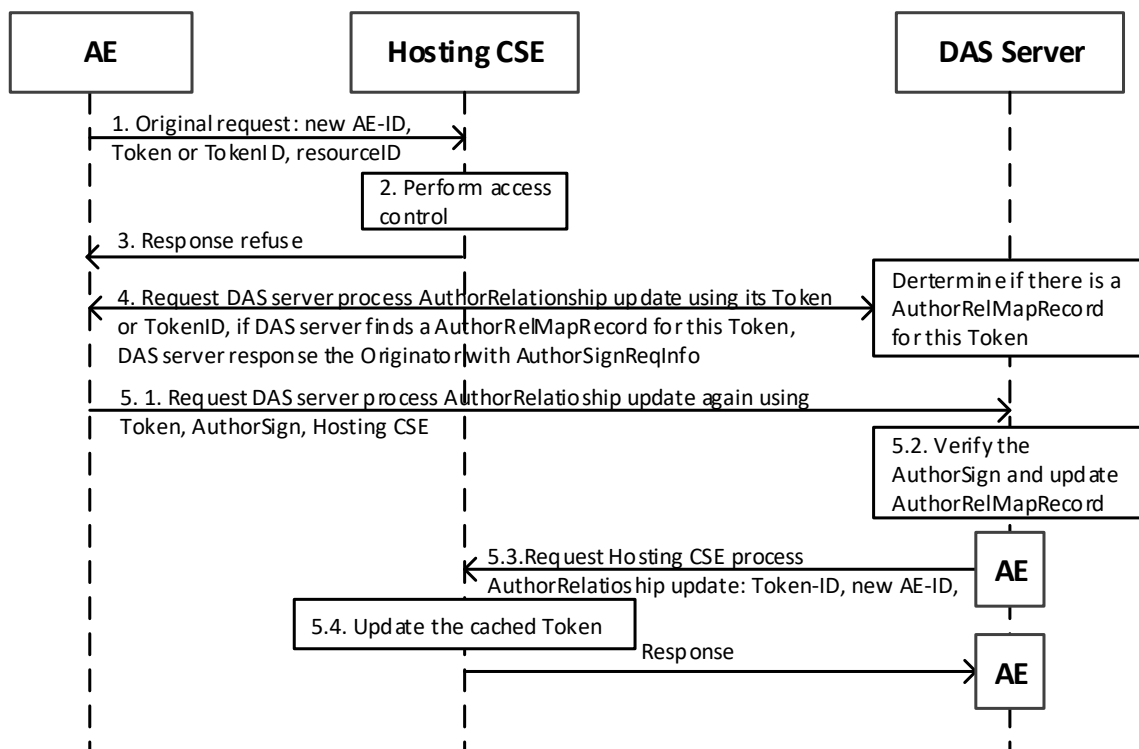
AE

Hosting CSE

DAS Server

1. Original request: new AE-ID, Token or TokenID, resourceID

2. Perform access control

3. Response refuse

4. Request DAS server process AuthorRelationship update using its Token or TokenID, if DAS server finds a AuthorRelMapRecord for this Token, DAS server response the Originator with AuthorSignReqInfo

Dertermine if there is a AuthorRelMapRecord for this Token

5. 1. Request DAS server process AuthorRelatioship update again using Token, AuthorSign, Hosting CSE

5.2. Verify the AuthorSign and update AuthorRelMapRecord

5.3.Request Hosting CSE process AuthorRelatioship update: Token-ID, new AE-ID,

AE

5.4. Update the cached Token

Response

AE